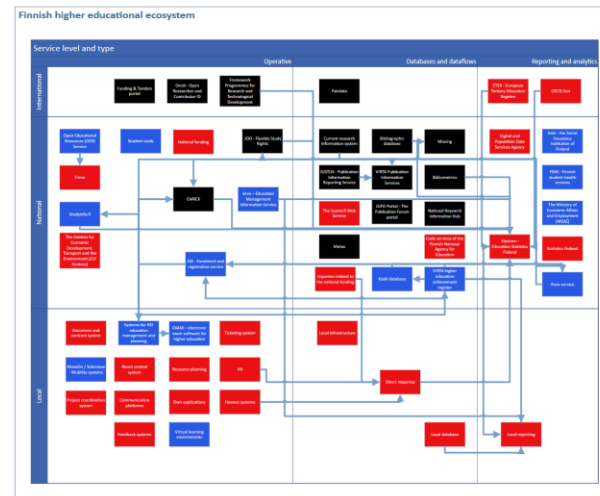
Finnish higher educational ecosystem

Service level and type

Operative

Databases and dataflows

Reporting and analytics

International

Funding & Tenders portal

Orcid - Open Researcher and Contributor ID

Framework Programmes for Research and Technological Development

Pointeris

ETER - European Tertiary Education Register

OECD Stat

National

Open Educational Resources (OER) Service

Student cards

National funding

JOO - Flexible Study Rights

Current research information system

Bibliographic database

Missing

Digital and Population Data Services Agency

Kela - the Social Insurance Institution of Finland

Finna

ORCID

Arvo - Education Management Information Service

JUSTUS - Publication Information Reporting Service

VIRTA Publication Information Services

Bibliometrics

YTHS - Finnish student health services

Studyinfo.fi

The Suomi.fi Web Service

JUFO Portal - The Publication Forum portal

National Research Information Hub

The Ministry of Economic Affairs and Employment (MEAE)

The Centres for Economic Development, Transport and the Environment (ELY Centres)

Metax

Cash services of the Finnish National Agency for Education

Vipunen - Education Statistics Finland

Statistics Finland

OILI - Enrolment and registration service

Inquiries related to the national funding

Koski database

VIRTA higher education achievement register

Pure service

Local

Document and contract system

Systems for HEI education management and planning

EXAM - electronic exam software for higher education

Ticketing system

Local infrastructure

MoveOn / Solenovo Mobility systems

Room control system

Resource planning

HR

Direct inquiries

Project coordination system

Communication platforms

Own applications

Finance systems

Feedback systems

Virtual learning environments

Local database

Local reporting